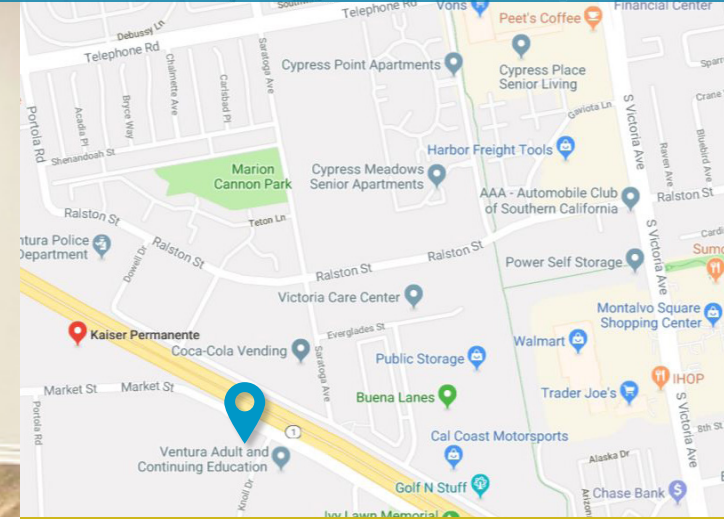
Telephone Rd
Debussy Ln
Telephone Rd
Vons
Peet's Coffee
Financial Center
Cypress Point Apartments
Cypress Place Senior Living
Portola Rd
Acadia Pl
Bryce Way
Chalmette Ave
Carlsbad Pl
Saratoga Ave
Gaviota Ln
Shenandoah St
Marion Cannon Park
Cypress Meadows Senior Apartments
Harbor Freight Tools
Raven Ave
Bluebird Ave
S Victoria Ave
Teton Ln
AAA - Automobile Club of Southern California
Ralston St
Ralston St
Ventura Police Department
Ralston St
Ralston St
Ralston St
Power Self Storage
Sumo
Dowell Dr
Victoria Care Center
Everglades St
Montalvo Square Shopping Center
Kaiser Permanente
Coca-Cola Vending
Walmart
Public Storage
IHOP
Market St
Market St
Buena Lanes
Trader Joe's
Portola Rd
1
8th St
Ventura Adult and Continuing Education
Cal Coast Motorsports
Knoll Dr
Alaska Dr
S Victoria Ave
Golf N Stuff
Chase Bank
Ivy Lawn Memorial
Antonio